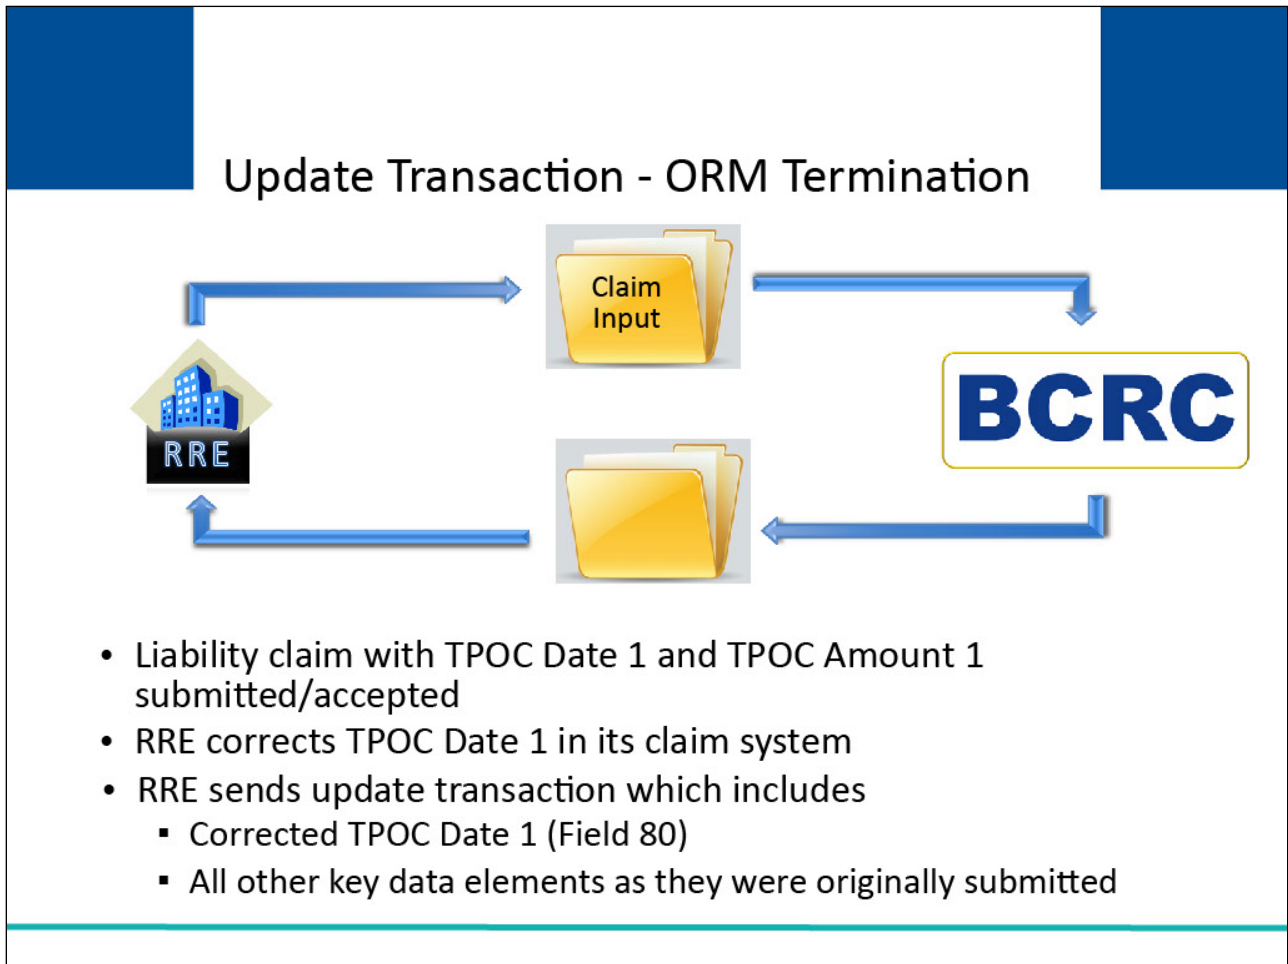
Update Transaction - ORM Termination

Claim Input

BCRC

RRE

- Liability claim with TPOC Date 1 and TPOC Amount 1 submitted/accepted
- RRE corrects TPOC Date 1 in its claim system
- RRE sends update transaction which includes
  - Corrected TPOC Date 1 (Field 80)
  - All other key data elements as they were originally submitted